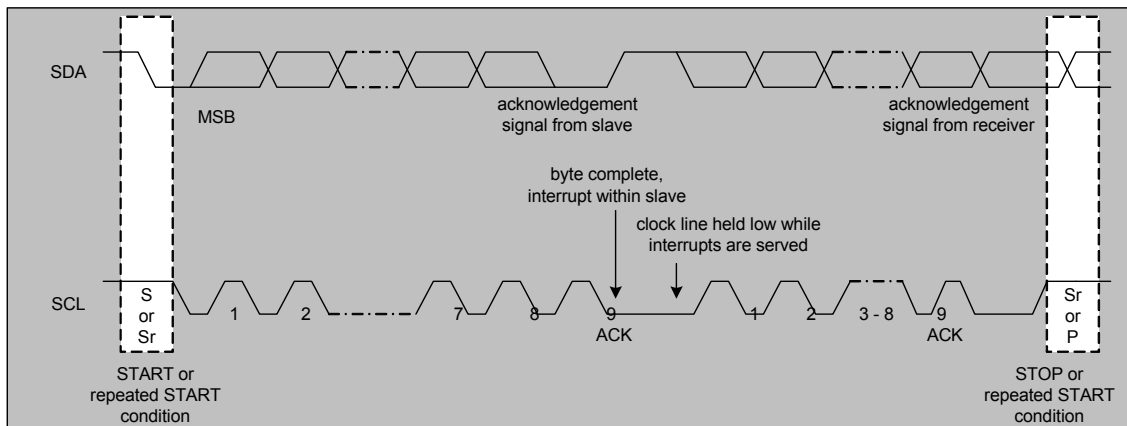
SDA

MSB

acknowledgement signal from slave

acknowledgement signal from receiver

byte complete, interrupt within slave

clock line held low while interrupts are served

SCL

S or Sr

1

2

7

8

9 ACK

1

2

3 - 8

9 ACK

Sr or P

START or repeated START condition

STOP or repeated START condition